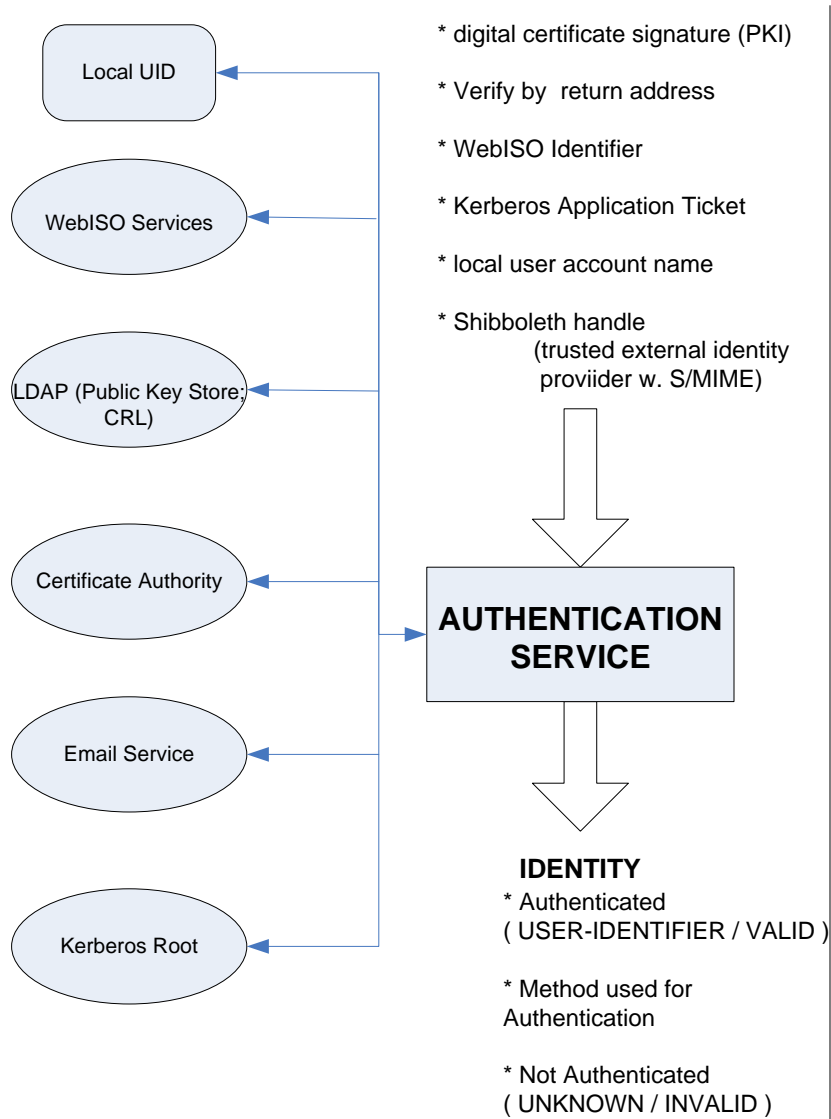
Local UID

WebISO Services

LDAP (Public Key Store; CRL)

Certificate Authority

Email Service

Kerberos Root

* digital certificate signature (PKI)

* Verify by return address

* WebISO Identifier

* Kerberos Application Ticket

* local user account name

* Shibboleth handle
(trusted external identity proviider w. S/MIME)

AUTHENTICATION SERVICE

IDENTITY
* Authenticated
( USER-IDENTIFIER / VALID )

* Method used for Authentication

* Not Authenticated
( UNKNOWN / INVALID )